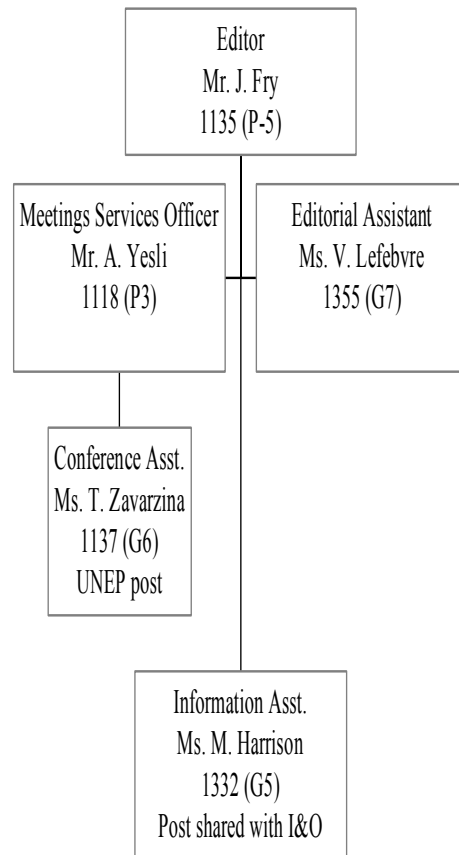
Editor
Mr. J. Fry
1135 (P-5)

Meetings Services Officer
Mr. A. Yesli
1118 (P3)

Editorial Assistant
Ms. V. Lefebvre
1355 (G7)

Conference Asst.
Ms. T. Zavarzina
1137 (G6)
UNEP post

Information Asst.
Ms. M. Harrison
1332 (G5)
Post shared with I&O